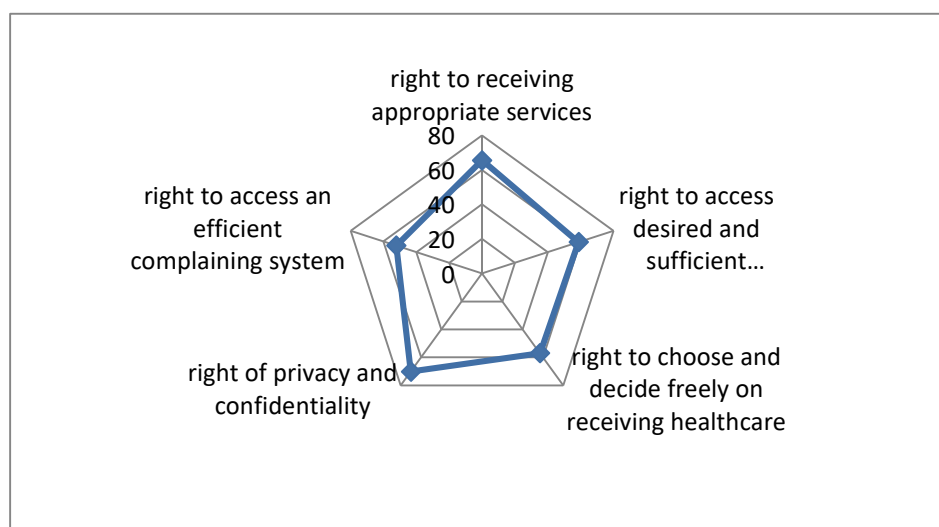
right to receiving appropriate services

80
60
40
20
0

right to access desired and sufficient…

right to choose and decide freely on receiving healthcare

right of privacy and confidentiality

right to access an efficient complaining system